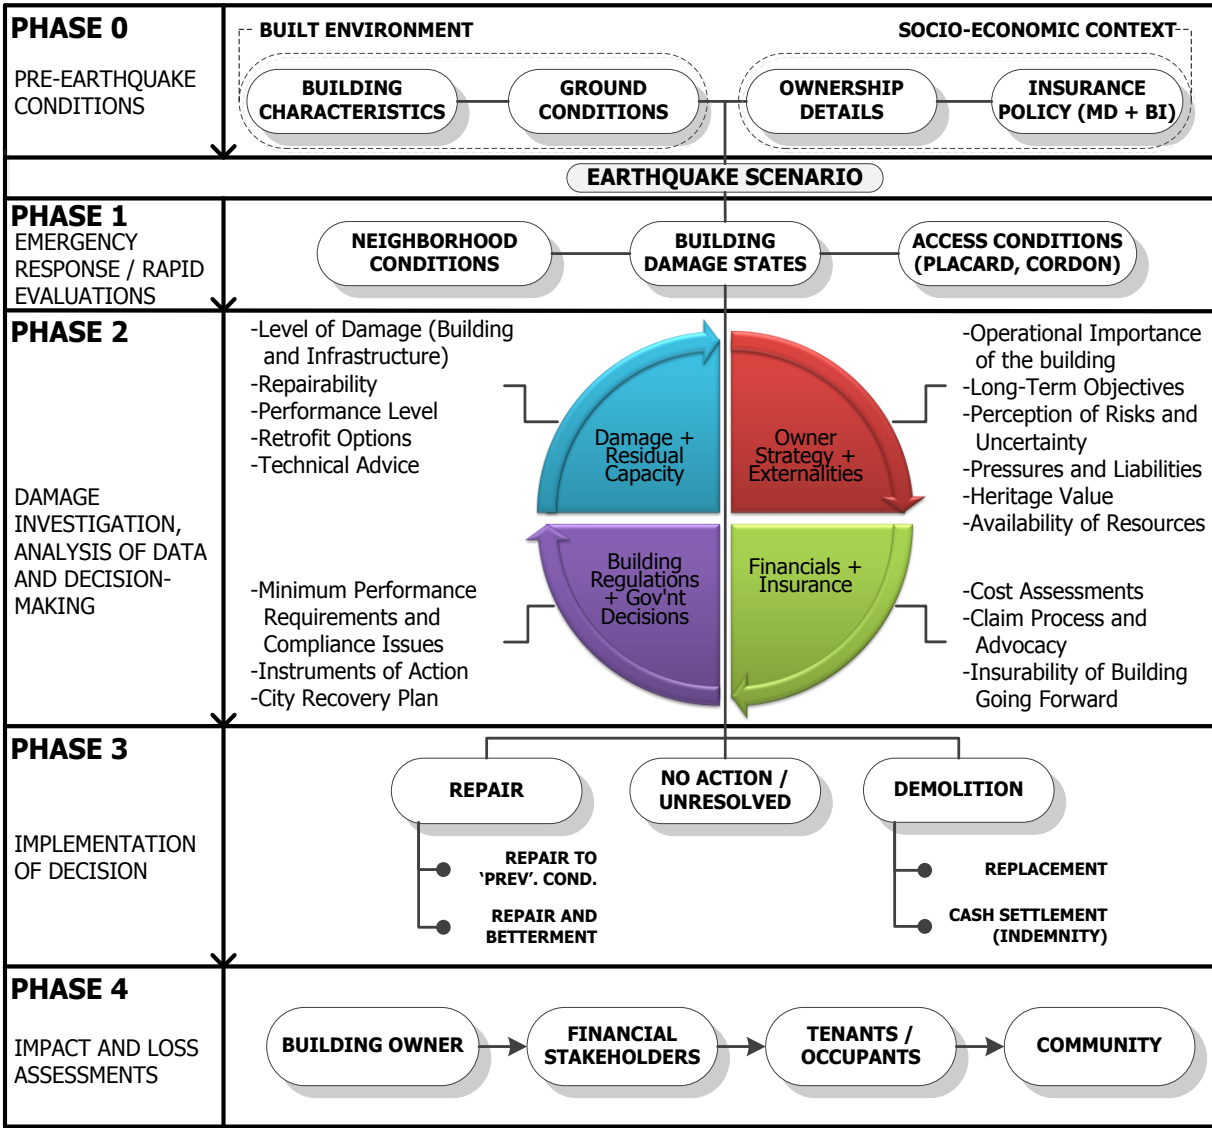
PHASE 0

PRE-EARTHQUAKE CONDITIONS

BUILT ENVIRONMENT

SOCIO-ECONOMIC CONTEXT

BUILDING CHARACTERISTICS

GROUND CONDITIONS

OWNERSHIP DETAILS

INSURANCE POLICY (MD + BI)

EARTHQUAKE SCENARIO

PHASE 1

EMERGENCY RESPONSE / RAPID EVALUATIONS

NEIGHBORHOOD CONDITIONS

BUILDING DAMAGE STATES

ACCESS CONDITIONS (PLACARD, CORDON)

PHASE 2

DAMAGE INVESTIGATION, ANALYSIS OF DATA AND DECISION-MAKING

-Level of Damage (Building and Infrastructure)
-Repairability
-Performance Level
-Retrofit Options
-Technical Advice

Damage + Residual Capacity

Owner Strategy + Externalities

-Operational Importance of the building
-Long-Term Objectives
-Perception of Risks and Uncertainty
-Pressures and Liabilities
-Heritage Value
-Availability of Resources

Building Regulations + Gov'nt Decisions

Financials + Insurance

-Minimum Performance Requirements and Compliance Issues
-Instruments of Action
-City Recovery Plan

-Cost Assessments
-Claim Process and Advocacy
-Insurability of Building Going Forward

PHASE 3

IMPLEMENTATION OF DECISION

REPAIR

NO ACTION / UNRESOLVED

DEMOLITION

REPAIR TO 'PREV'. COND.

REPAIR AND BETTERMENT

REPLACEMENT

CASH SETTLEMENT (INDEMNITY)

PHASE 4

IMPACT AND LOSS ASSESSMENTS

BUILDING OWNER

FINANCIAL STAKEHOLDERS

TENANTS / OCCUPANTS

COMMUNITY